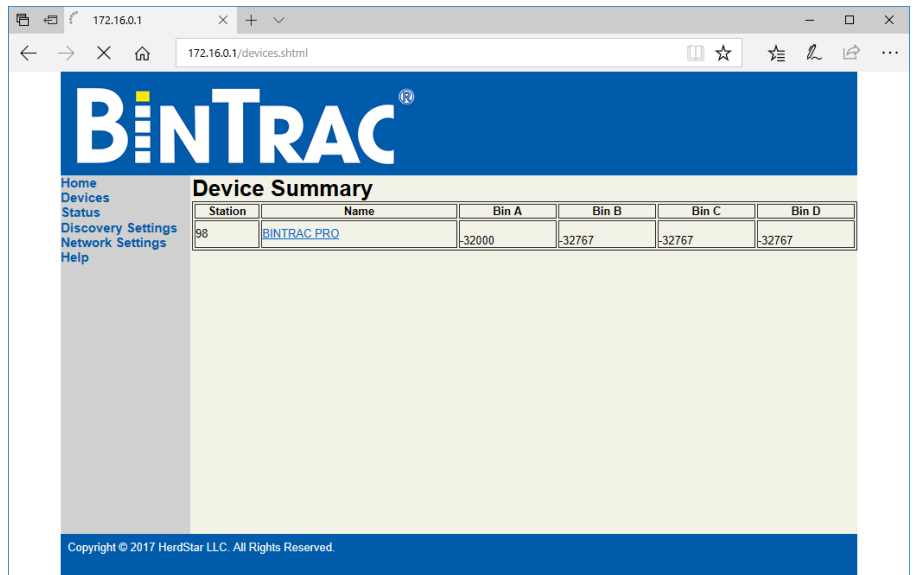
172.16.0.1

172.16.0.1/devices.shtml

BINTRAC®

Home
Devices
Status
Discovery Settings
Network Settings
Help

Device Summary

| Station | Name | Bin A | Bin B | Bin C | Bin D |
|---|---|---|---|---|---|
| 98 | BINTRAC PRO | -32000 | -32767 | -32767 | -32767 |

Copyright © 2017 HerdStar LLC. All Rights Reserved.